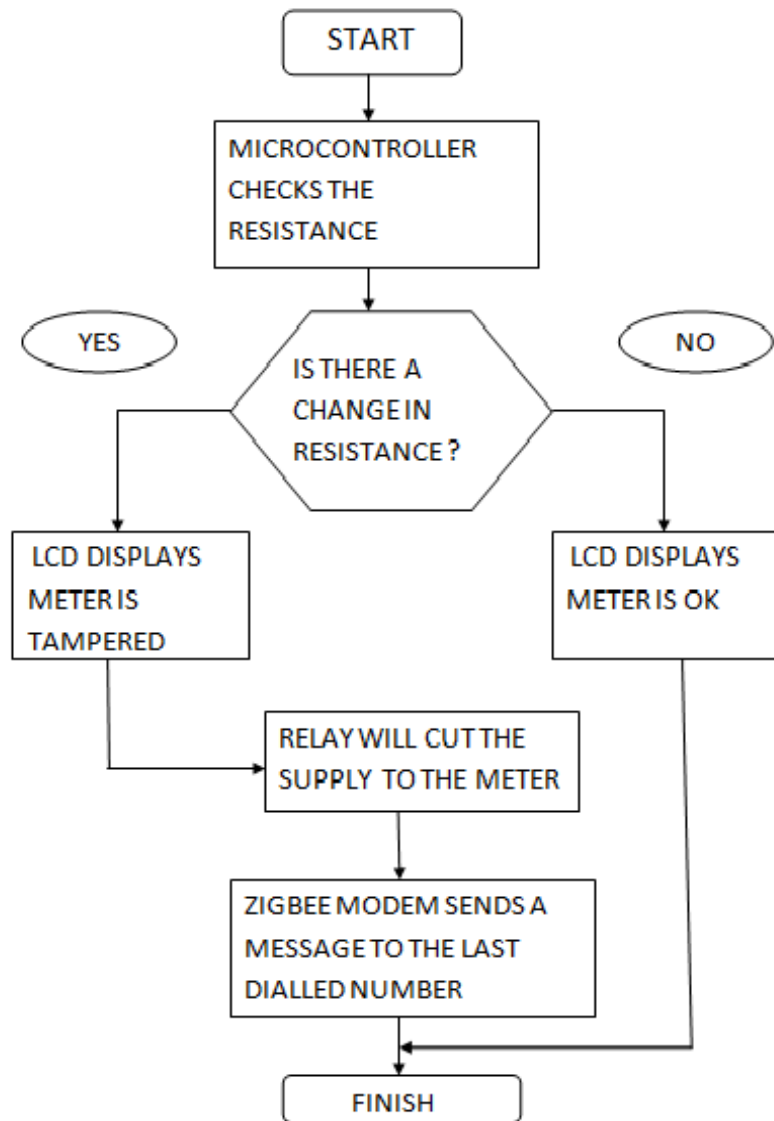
START

MICROCONTROLLER CHECKS THE RESISTANCE

YES

IS THERE A CHANGE IN RESISTANCE ?

NO

LCD DISPLAYS METER IS TAMPERED

LCD DISPLAYS METER IS OK

RELAY WILL CUT THE SUPPLY TO THE METER

ZIGBEE MODEM SENDS A MESSAGE TO THE LAST DIALLED NUMBER

FINISH